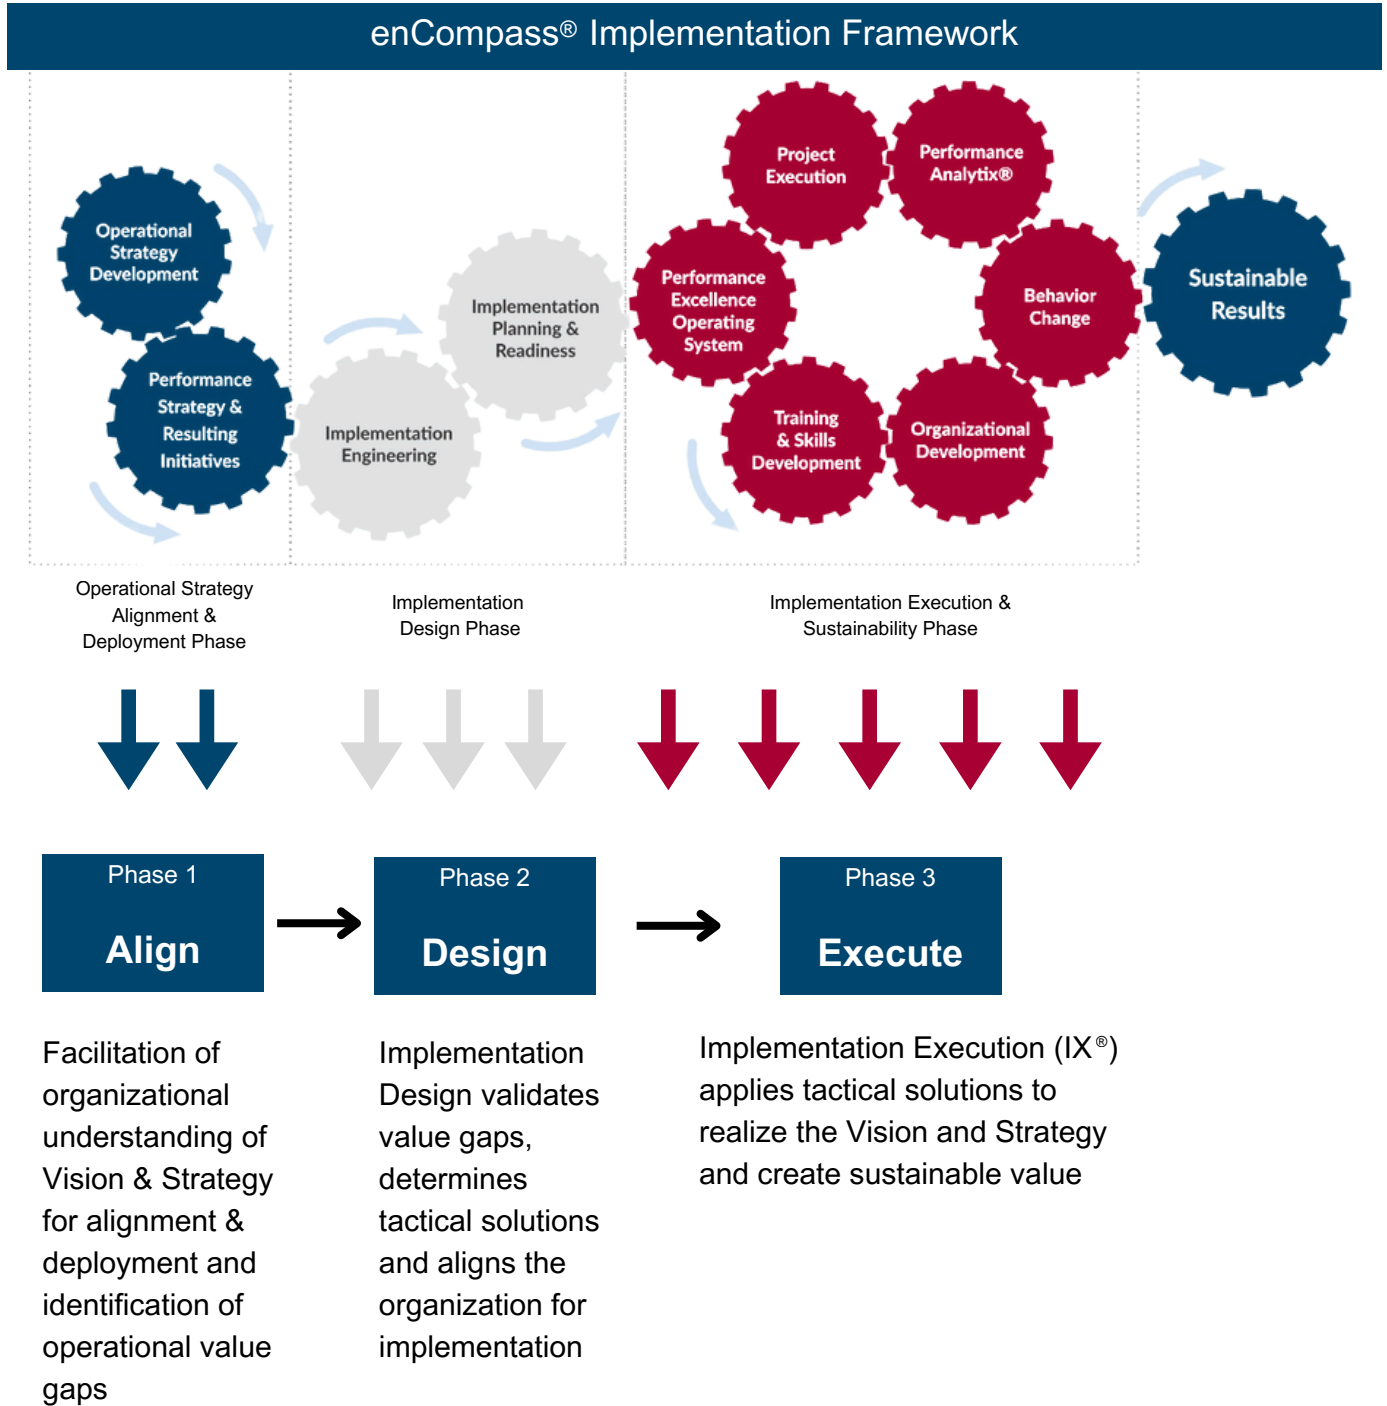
enCompass® Implementation Framework

Operational Strategy Development

Performance Strategy & Resulting Initiatives

Implementation Engineering

Implementation Planning & Readiness

Project Execution

Performance Analytix®

Performance Excellence Operating System

Behavior Change

Training & Skills Development

Organizational Development

Sustainable Results

Operational Strategy Alignment & Deployment Phase

Implementation Design Phase

Implementation Execution & Sustainability Phase

Phase 1

Align

Phase 2

Design

Phase 3

Execute

Facilitation of organizational understanding of Vision & Strategy for alignment & deployment and identification of operational value gaps

Implementation Design validates value gaps, determines tactical solutions and aligns the organization for implementation

Implementation Execution (IX®) applies tactical solutions to realize the Vision and Strategy and create sustainable value